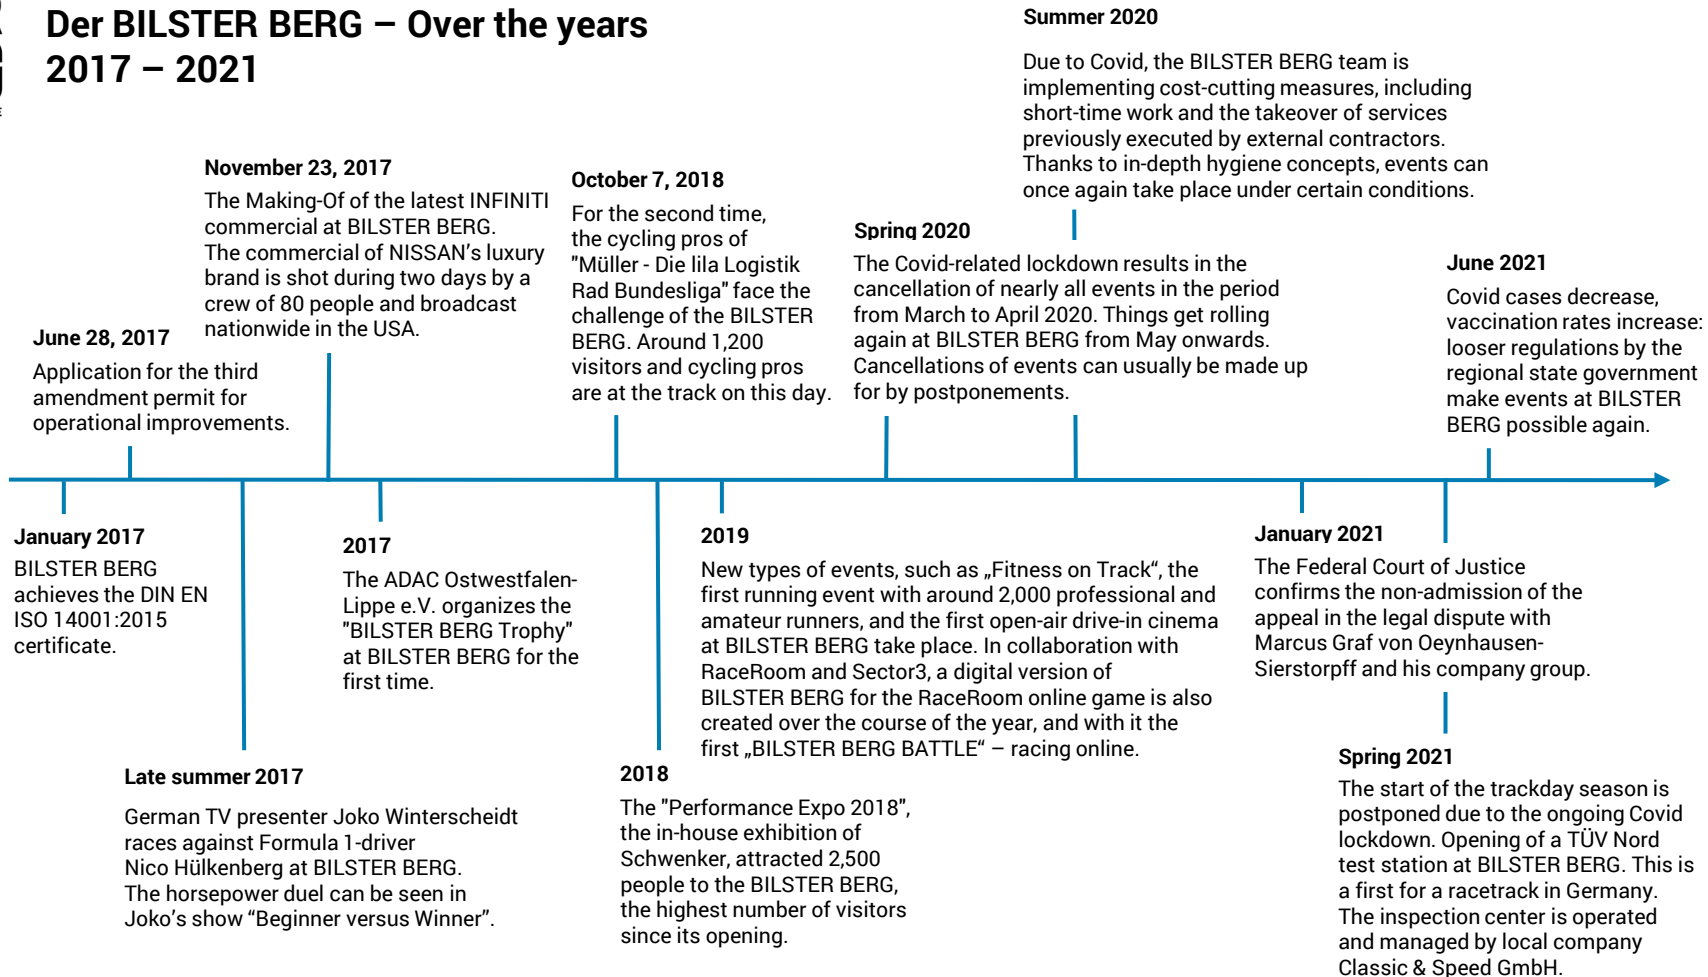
Der BILSTER BERG – Over the years 2017 – 2021

Summer 2020

Due to Covid, the BILSTER BERG team is implementing cost-cutting measures, including short-time work and the takeover of services previously executed by external contractors. Thanks to in-depth hygiene concepts, events can once again take place under certain conditions.

November 23, 2017

The Making-Of of the latest INFINITI commercial at BILSTER BERG. The commercial of NISSAN's luxury brand is shot during two days by a crew of 80 people and broadcast nationwide in the USA.

October 7, 2018

For the second time, the cycling pros of "Müller - Die lila Logistik Rad Bundesliga" face the challenge of the BILSTER BERG. Around 1,200 visitors and cycling pros are at the track on this day.

Spring 2020

The Covid-related lockdown results in the cancellation of nearly all events in the period from March to April 2020. Things get rolling again at BILSTER BERG from May onwards. Cancellations of events can usually be made up for by postponements.

June 2021

Covid cases decrease, vaccination rates increase: looser regulations by the regional state government make events at BILSTER BERG possible again.

June 28, 2017

Application for the third amendment permit for operational improvements.

January 2017

BILSTER BERG achieves the DIN EN ISO 14001:2015 certificate.

2017

The ADAC Ostwestfalen-Lippe e.V. organizes the "BILSTER BERG Trophy" at BILSTER BERG for the first time.

2019

New types of events, such as „Fitness on Track“, the first running event with around 2,000 professional and amateur runners, and the first open-air drive-in cinema at BILSTER BERG take place. In collaboration with RaceRoom and Sector3, a digital version of BILSTER BERG for the RaceRoom online game is also created over the course of the year, and with it the first „BILSTER BERG BATTLE“ – racing online.

January 2021

The Federal Court of Justice confirms the non-admission of the appeal in the legal dispute with Marcus Graf von Oeynhausen-Sierstorpff and his company group.

Late summer 2017

German TV presenter Joko Winterscheidt races against Formula 1-driver Nico Hülkenberg at BILSTER BERG. The horsepower duel can be seen in Joko's show "Beginner versus Winner".

2018

The "Performance Expo 2018", the in-house exhibition of Schwenker, attracted 2,500 people to the BILSTER BERG, the highest number of visitors since its opening.

Spring 2021

The start of the trackday season is postponed due to the ongoing Covid lockdown. Opening of a TÜV Nord test station at BILSTER BERG. This is a first for a racetrack in Germany. The inspection center is operated and managed by local company Classic & Speed GmbH.